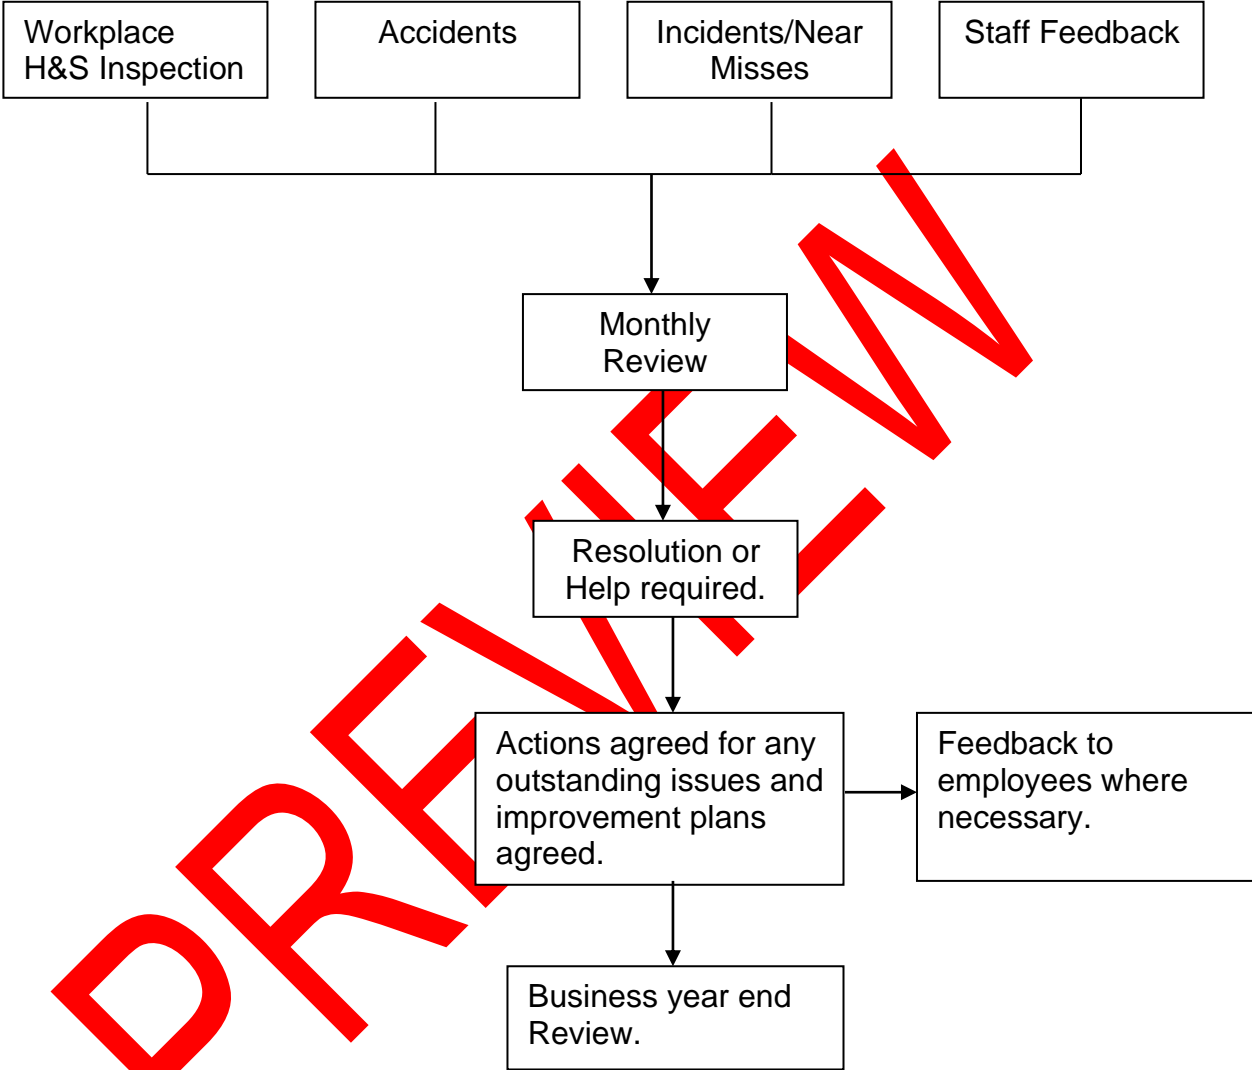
Workplace H&S Inspection

Accidents

Incidents/Near Misses

Staff Feedback

Monthly Review

Resolution or Help required.

Actions agreed for any outstanding issues and improvement plans agreed.

Feedback to employees where necessary.

Business year end Review.

PREVIEW